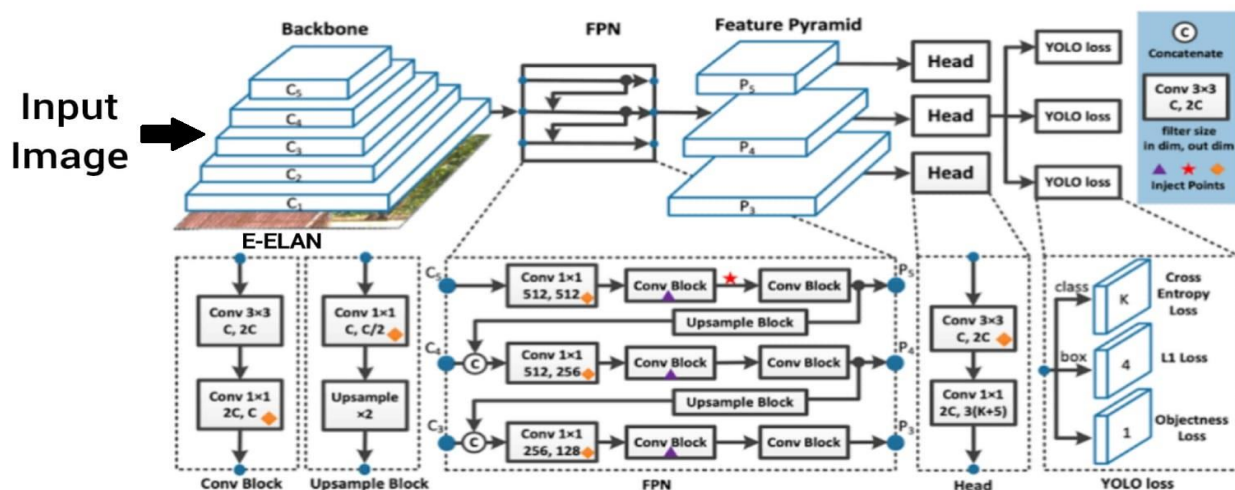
Backbone

FPN

Feature Pyramid

Input Image

$C_5$
$C_4$
$C_3$
$C_2$
$C_1$

$P_5$
$P_4$
$P_3$

Head
Head
Head

YOLO loss
YOLO loss
YOLO loss

C
Concatenate

Conv 3×3
C, 2C

filter size
in dim, out dim

Inject Points

E-ELAN

Conv 3×3
C, 2C

Conv 1×1
2C, C

Conv Block

Conv 1×1
C, C/2

Upsample
×2

Upsample Block

$C_5$
Conv 1×1
512, 512
Conv Block
Conv Block
$P_5$

Upsample Block

$C_4$
C
Conv 1×1
512, 256
Conv Block
Conv Block
$P_4$

Upsample Block

$C_3$
C
Conv 1×1
256, 128
Conv Block
Conv Block
$P_3$

FPN

Conv 3×3
C, 2C

Conv 1×1
2C, 3(K+5)

Head

class
K
Cross Entropy Loss

box
4
L1 Loss

1
Objectness Loss

YOLO loss